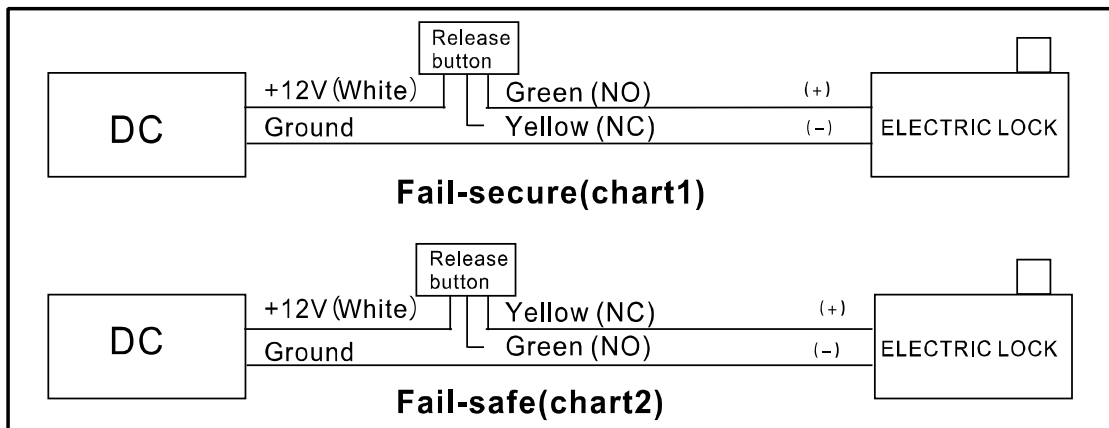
Release button

DC

+12V (White)

Green (NO)

(+)

Ground

Yellow (NC)

(-)

ELECTRIC LOCK

Fail-secure(chart1)

Release button

DC

+12V (White)

Yellow (NC)

(+)

Ground

Green (NO)

(-)

ELECTRIC LOCK

Fail-safe(chart2)